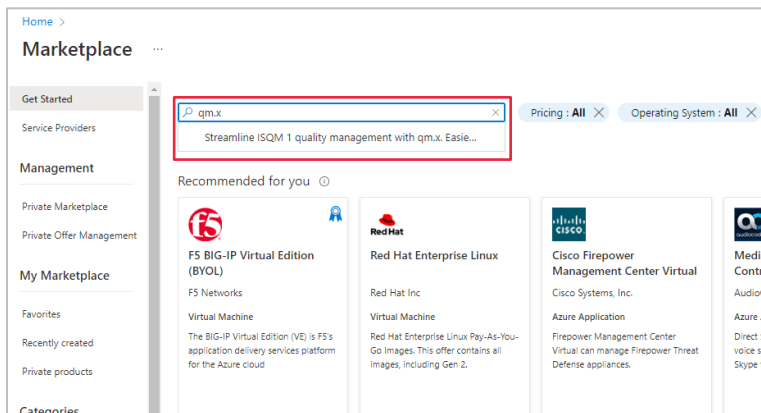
Home >

Marketplace ···

Get Started

Service Providers

Management

Private Marketplace

Private Offer Management

My Marketplace

Favorites

Recently created

Private products

Categories

qm.x ×

Streamline ISQM 1 quality management with qm.x. Easie...

Pricing : All ×

Operating System : All ×

Recommended for you ⓘ

f5

F5 BIG-IP Virtual Edition (BYOL)

F5 Networks

Virtual Machine

The BIG-IP Virtual Edition (VE) is F5's application delivery services platform for the Azure cloud

Red Hat

Red Hat Enterprise Linux

Red Hat Inc

Virtual Machine

Red Hat Enterprise Linux Pay-As-You-Go Images. This offer contains all images, including Gen 2.

CISCO

Cisco Firepower Management Center Virtual

Cisco Systems, Inc.

Azure Application

Firepower Management Center Virtual can manage Firepower Threat Defense appliances.

audiocodes

Medi Contr

Audio

Azure

Direct voice s Skype